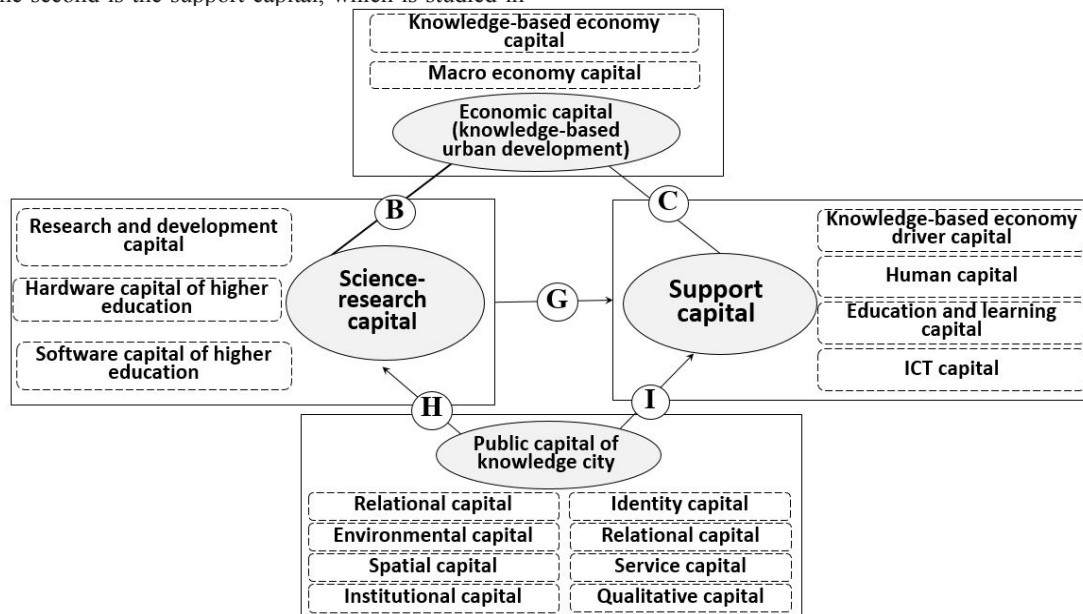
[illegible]he second is the support capital, which is studied in

Knowledge-based economy capital

Macro economy capital

Economic capital (knowledge-based urban development)

B

C

Research and development capital

Hardware capital of higher education

Software capital of higher education

Science-research capital

G

Support capital

Knowledge-based economy driver capital

Human capital

Education and learning capital

ICT capital

H

I

Public capital of knowledge city

Relational capital

Identity capital

Environmental capital

Relational capital

Spatial capital

Service capital

Institutional capital

Qualitative capital